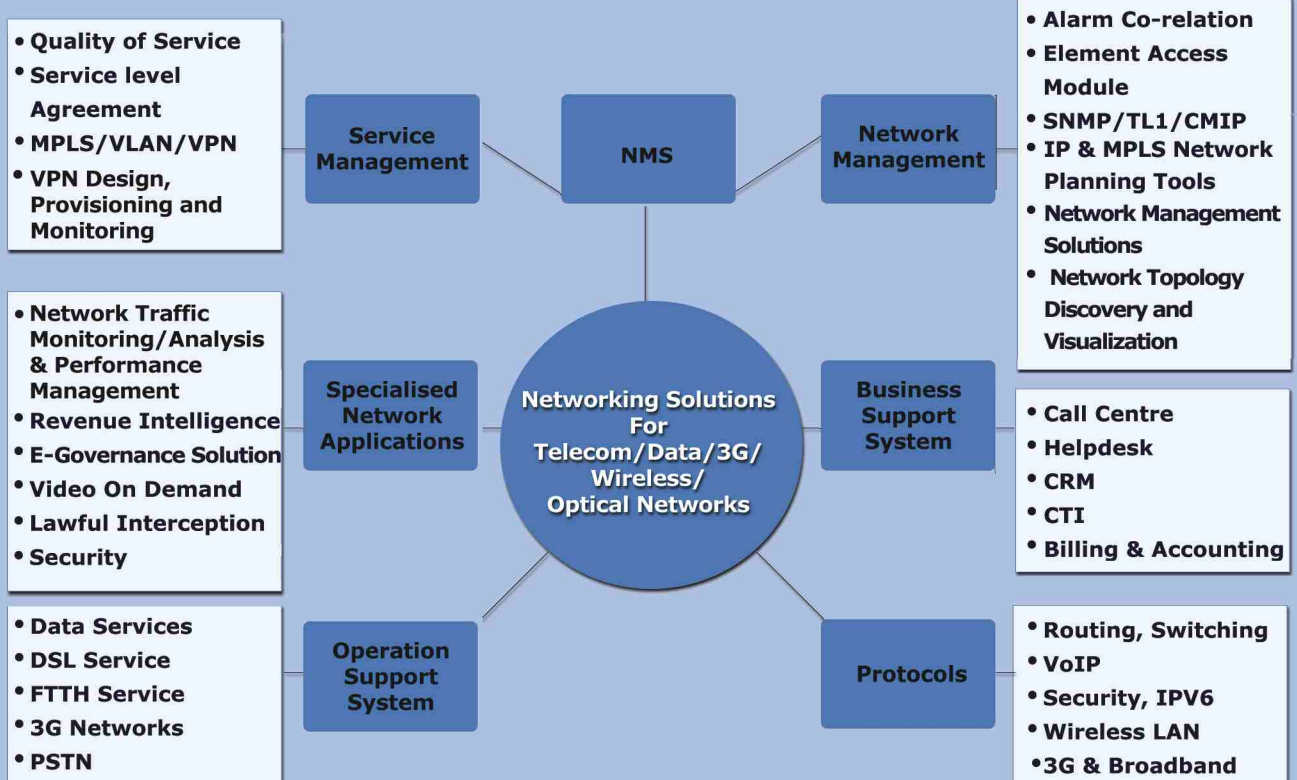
• Quality of Service
• Service level Agreement
• MPLS/VLAN/VPN
• VPN Design, Provisioning and Monitoring

Service Management

NMS

Network Management

• Alarm Co-relation
• Element Access Module
• SNMP/TL1/CMIP
• IP & MPLS Network Planning Tools
• Network Management Solutions
• Network Topology Discovery and Visualization

• Network Traffic Monitoring/Analysis & Performance Management
• Revenue Intelligence
• E-Governance Solution
• Video On Demand
• Lawful Interception
• Security

Specialised Network Applications

Networking Solutions For Telecom/Data/3G/ Wireless/ Optical Networks

Business Support System

• Call Centre
• Helpdesk
• CRM
• CTI
• Billing & Accounting

• Data Services
• DSL Service
• FTTH Service
• 3G Networks
• PSTN

Operation Support System

Protocols

• Routing, Switching
• VoIP
• Security, IPV6
• Wireless LAN
• 3G & Broadband